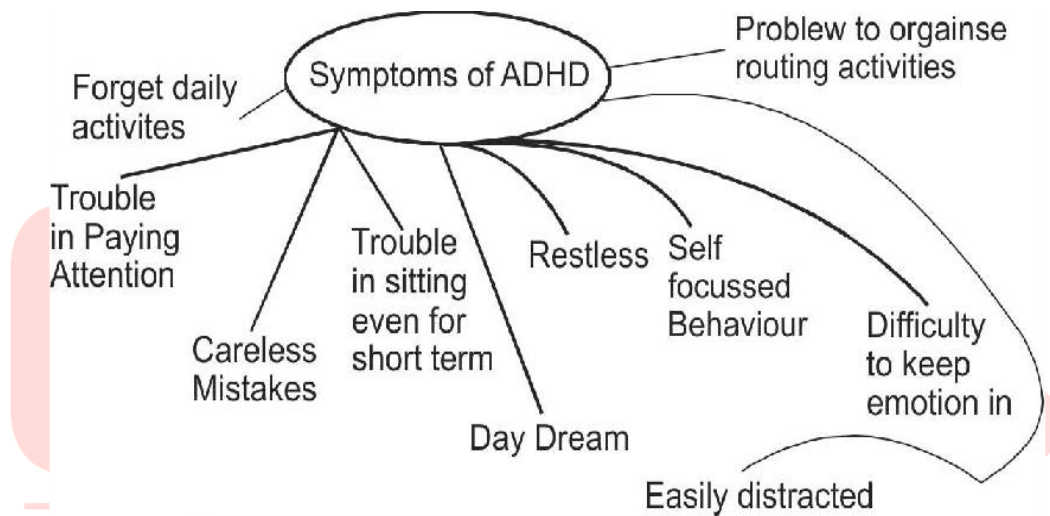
Symptoms of ADHD

Problew to orgainse routing activities

Forget daily activites

Trouble in Paying Attention

Careless Mistakes

Trouble in sitting even for short term

Day Dream

Restless

Self focussed Behaviour

Difficulty to keep emotion in

Easily distracted